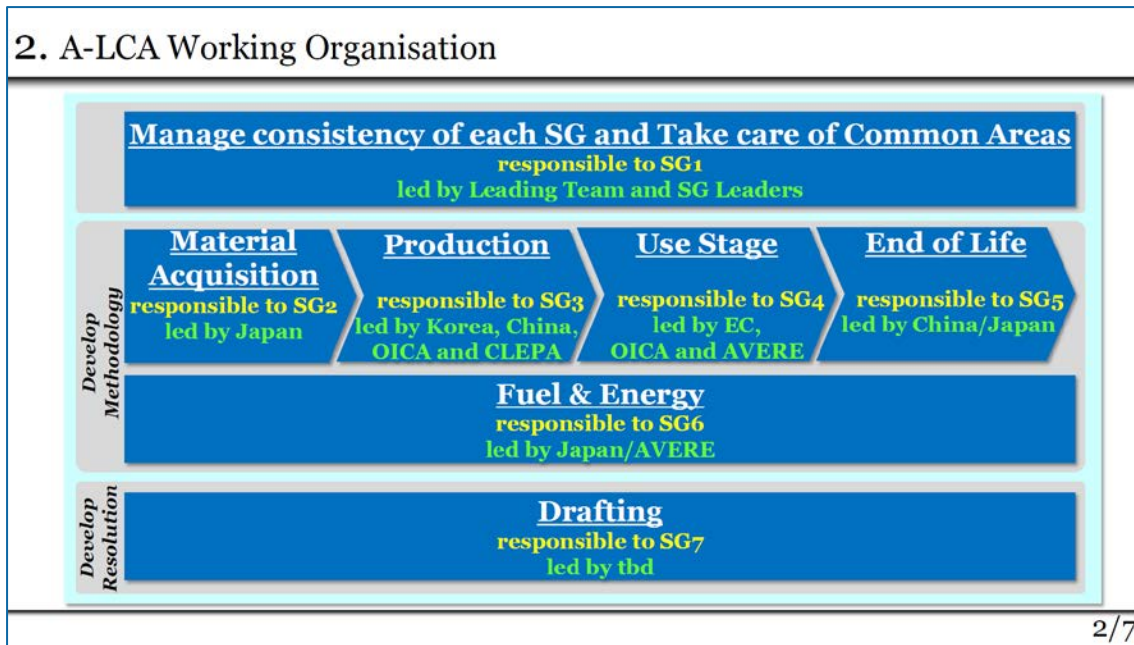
2. A-LCA Working Organisation

Manage consistency of each SG and Take care of Common Areas
responsible to SG1
led by Leading Team and SG Leaders

Develop Methodology

Material Acquisition
responsible to SG2
led by Japan

Production
responsible to SG3
led by Korea, China, OICA and CLEPA

Use Stage
responsible to SG4
led by EC, OICA and AVERE

End of Life
responsible to SG5
led by China/Japan

Fuel & Energy
responsible to SG6
led by Japan/AVERE

Develop Resolution

Drafting
responsible to SG7
led by tbd

2/7